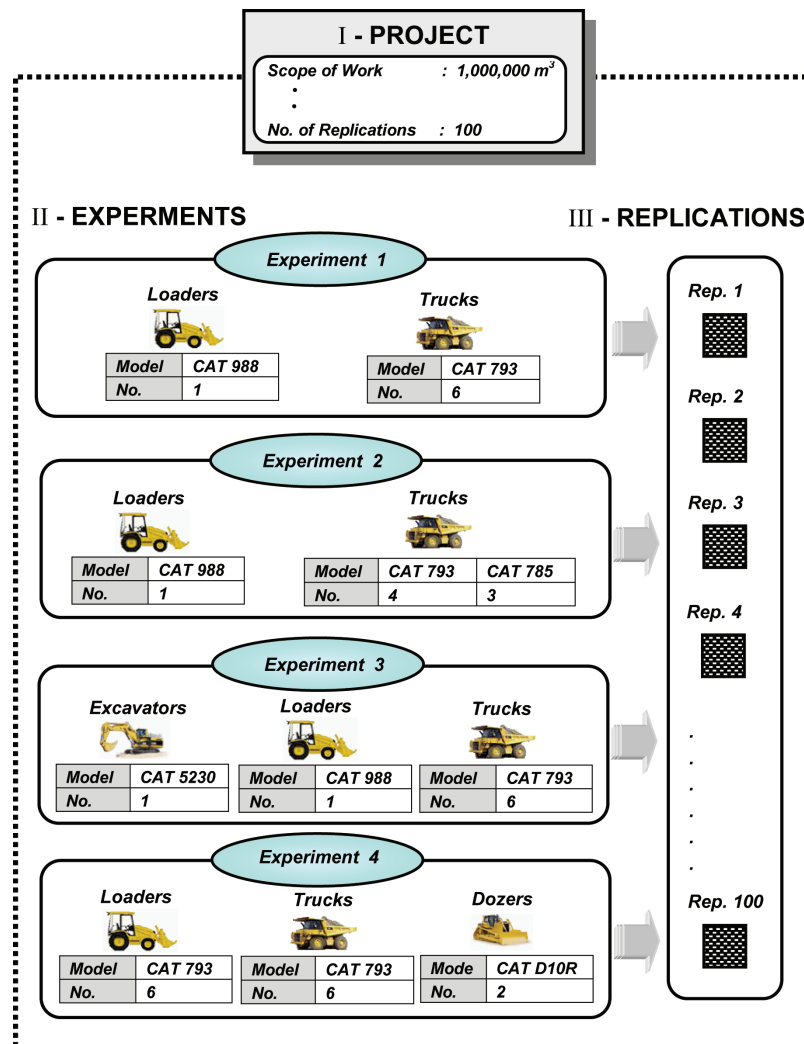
I - PROJECT

Scope of Work : 1,000,000 $m^3$
•
•
No. of Replications : 100

II - EXPERMENTS

III - REPLICATIONS

Experiment 1

Loaders

| Model | CAT 988 |
|---|---|
| No. | 1 |

Trucks

| Model | CAT 793 |
|---|---|
| No. | 6 |

Experiment 2

Loaders

| Model | CAT 988 |
|---|---|
| No. | 1 |

Trucks

| Model | CAT 793 | CAT 785 |
|---|---|---|
| No. | 4 | 3 |

Experiment 3

Excavators

| Model | CAT 5230 |
|---|---|
| No. | 1 |

Loaders

| Model | CAT 988 |
|---|---|
| No. | 1 |

Trucks

| Model | CAT 793 |
|---|---|
| No. | 6 |

Experiment 4

Loaders

| Model | CAT 793 |
|---|---|
| No. | 6 |

Trucks

| Model | CAT 793 |
|---|---|
| No. | 6 |

Dozers

| Mode | CAT D10R |
|---|---|
| No. | 2 |

Rep. 1

Rep. 2

Rep. 3

Rep. 4

.
.
.
.
.
.

Rep. 100